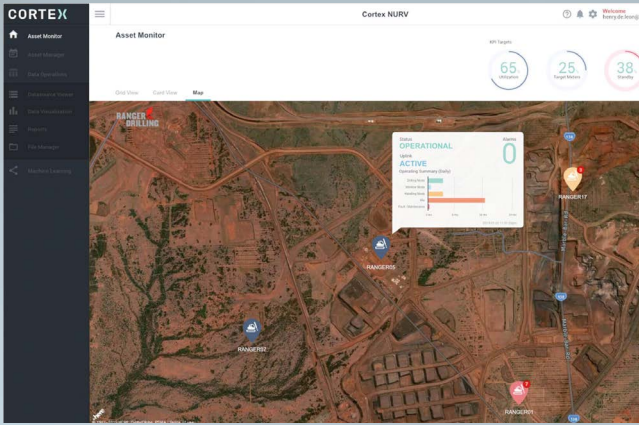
CORTEX

Cortex NURV

Welcome
henry.de.leon@

Asset Monitor

Asset Manager

Data Operations

Dimension Viewer

Data Visualisation

Reports

File Manager

Machine Learning

Asset Monitor

KPI Targets

65
Utilisation

25
Target Meters

38
Standby

Grid View

Card View

Map

RANGER DRILLING

Status
OPERATIONAL

Alarms
0

Uptime
ACTIVE

Operating Summary (Daily)

Drilling Mode
Tramming Mode
Standby Mode
Idle
Fault / Maintenance

RANGER03

RANGER17

RANGER02

RANGER01

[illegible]